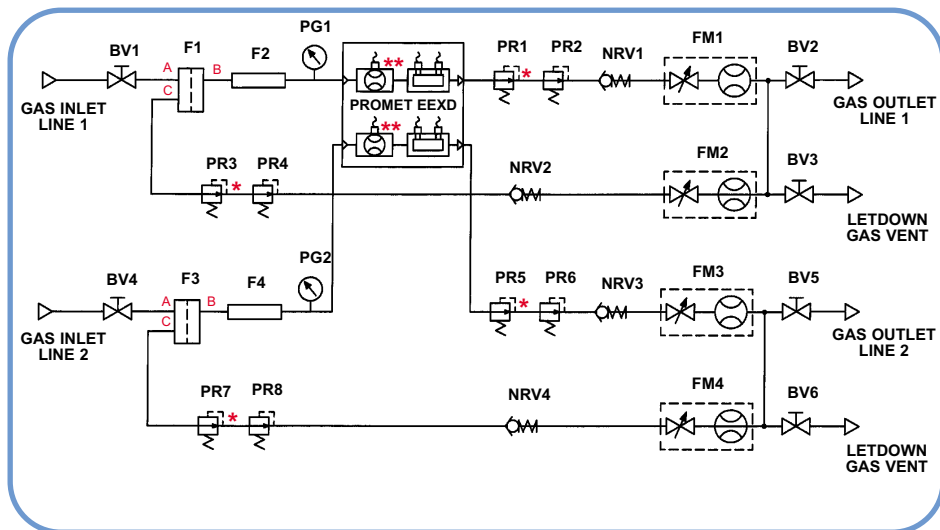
BV1
F1
F2
PG1
PR1
PR2
NRV1
FM1
BV2
A
B
C
**
*
GAS INLET LINE 1
PROMET EEXD
GAS OUTLET LINE 1
**
PR3
PR4
*
NRV2
FM2
BV3
LETDOWN GAS VENT
PG2
BV4
F3
F4
PR5
PR6
NRV3
FM3
BV5
A
B
*
C
GAS INLET LINE 2
GAS OUTLET LINE 2
PR7
PR8
NRV4
FM4
BV6
*
LETDOWN GAS VENT